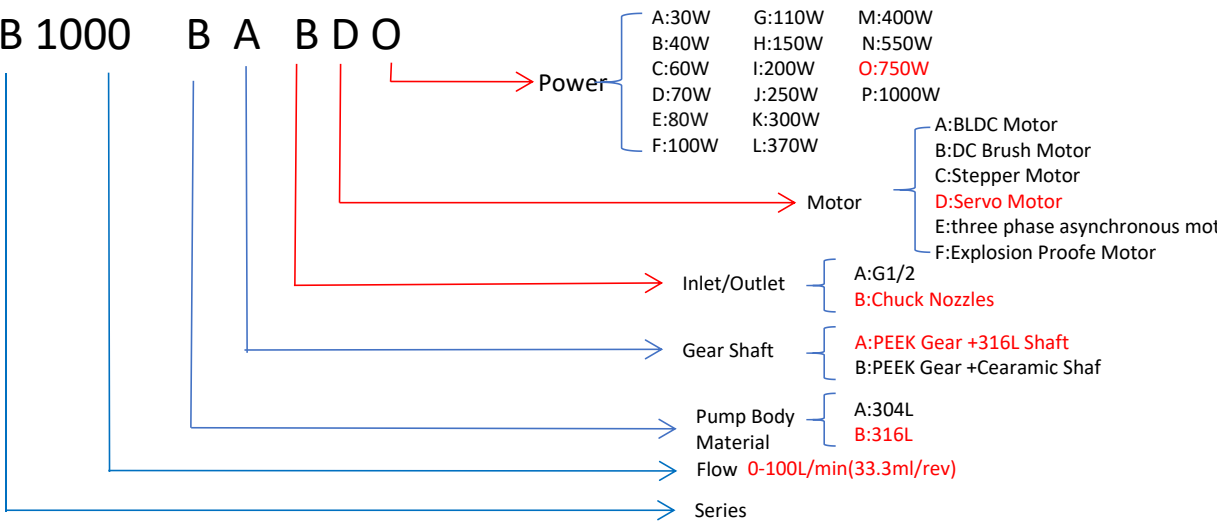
B 1000 B A B D O

Power
A:30W G:110W M:400W
B:40W H:150W N:550W
C:60W I:200W O:750W
D:70W J:250W P:1000W
E:80W K:300W
F:100W L:370W

Motor
A:BLDC Motor
B:DC Brush Motor
C:Stepper Motor
D:Servo Motor
E:three phase asynchronous mot
F:Explosion Proofe Motor

Inlet/Outlet
A:G1/2
B:Chuck Nozzles

Gear Shaft
A:PEEK Gear +316L Shaft
B:PEEK Gear +Cearamic Shaf

Pump Body Material
A:304L
B:316L

Flow 0-100L/min(33.3ml/rev)

Series